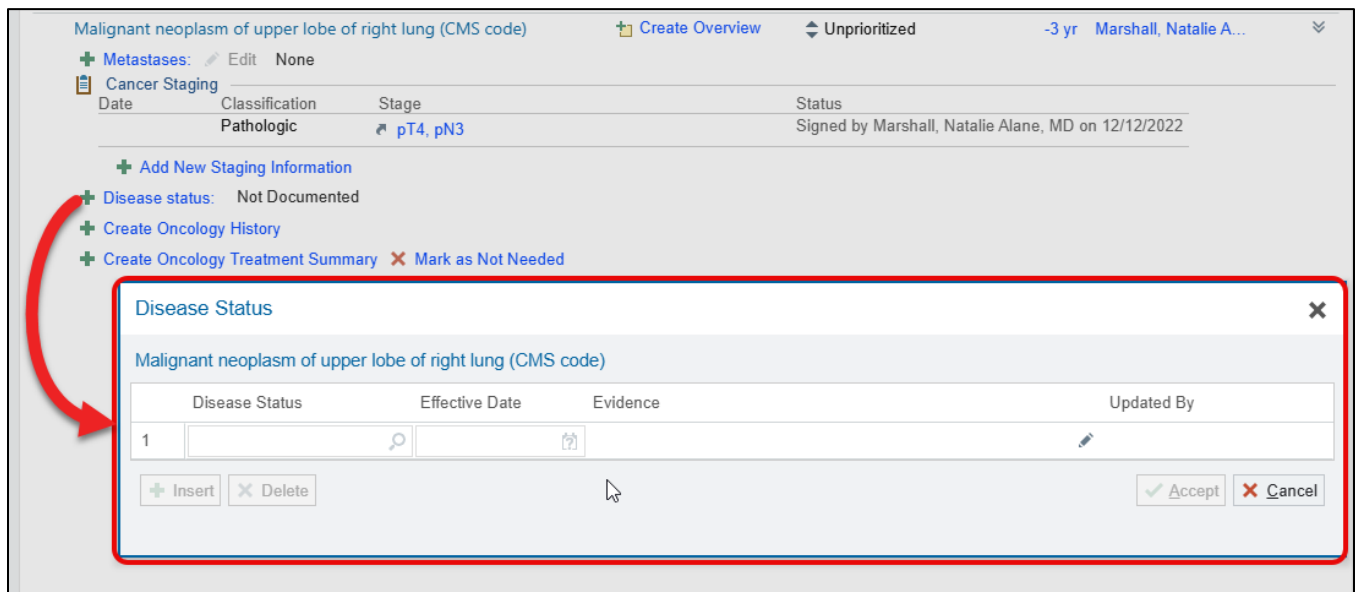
Malignant neoplasm of upper lobe of right lung (CMS code) Create Overview Unprioritized -3 yr Marshall, Natalie A...

Metastases: Edit None

Cancer Staging

| Date | Classification | Stage | Status |
|---|---|---|---|
| | Pathologic | pT4, pN3 | Signed by Marshall, Natalie Alane, MD on 12/12/2022 |

Add New Staging Information

Disease status: Not Documented

Create Oncology History

Create Oncology Treatment Summary Mark as Not Needed

Disease Status

Malignant neoplasm of upper lobe of right lung (CMS code)

| | Disease Status | Effective Date | Evidence | Updated By |
|---|---|---|---|---|
| 1 | | | | |

Insert Delete

Accept Cancel